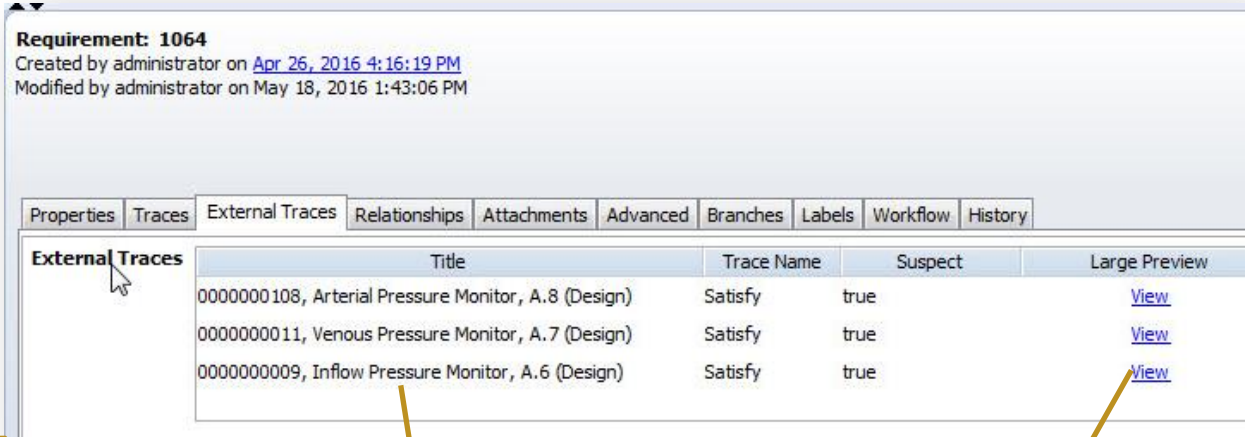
Requirement: 1064
Created by administrator on Apr 26, 2016 4:16:19 PM
Modified by administrator on May 18, 2016 1:43:06 PM

Properties | Traces | External Traces | Relationships | Attachments | Advanced | Branches | Labels | Workflow | History

External Traces

| Title | Trace Name | Suspect | Large Preview |
|---|---|---|---|
| 0000000108, Arterial Pressure Monitor, A.8 (Design) | Satisfy | true | View |
| 0000000011, Venous Pressure Monitor, A.7 (Design) | Satisfy | true | View |
| 0000000009, Inflow Pressure Monitor, A.6 (Design) | Satisfy | true | View |